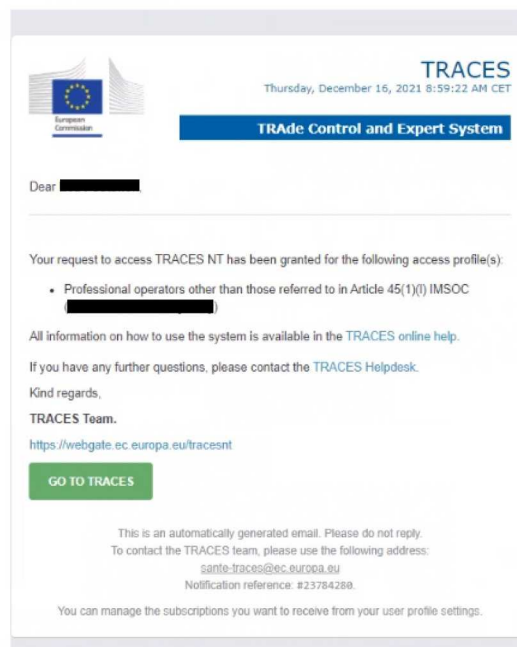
European Commission

TRACES
Thursday, December 16, 2021 8:59:22 AM CET

TRAde Control and Expert System

Dear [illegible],

Your request to access TRACES NT has been granted for the following access profile(s):

• Professional operators other than those referred to in Article 45(1)(l) IMSOC ([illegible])

All information on how to use the system is available in the TRACES online help.

If you have any further questions, please contact the TRACES Helpdesk.

Kind regards,

TRACES Team.

https://webgate.ec.europa.eu/tracesnt

GO TO TRACES

This is an automatically generated email. Please do not reply.
To contact the TRACES team, please use the following address:
sante-traces@ec.europa.eu
Notification reference: #23784280.

You can manage the subscriptions you want to receive from your user profile settings.